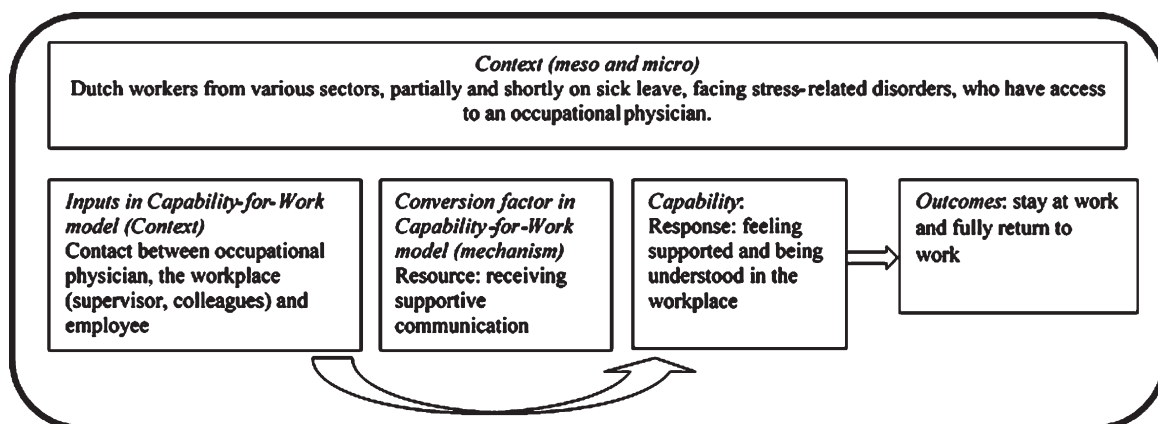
Context (meso and micro)
Dutch workers from various sectors, partially and shortly on sick leave, facing stress-related disorders, who have access to an occupational physician.

Inputs in Capability-for-Work model (Context)
Contact between occupational physician, the workplace (supervisor, colleagues) and employee

Conversion factor in Capability-for-Work model (mechanism)
Resource: receiving supportive communication

Capability:
Response: feeling supported and being understood in the workplace

Outcomes: stay at work and fully return to work